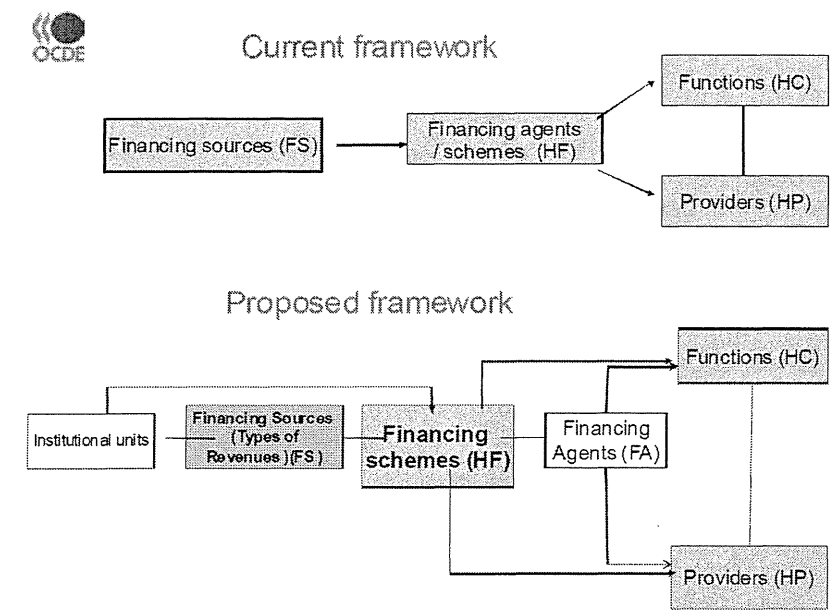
OCDE

Current framework

Financing sources (FS)

Financing agents / schemes (HF)

Functions (HC)

Providers (HP)

Proposed framework

Institutional units

Financing Sources (Types of Revenues) (FS)

Financing schemes (HF)

Financing Agents (FA)

Functions (HC)

Providers (HP)